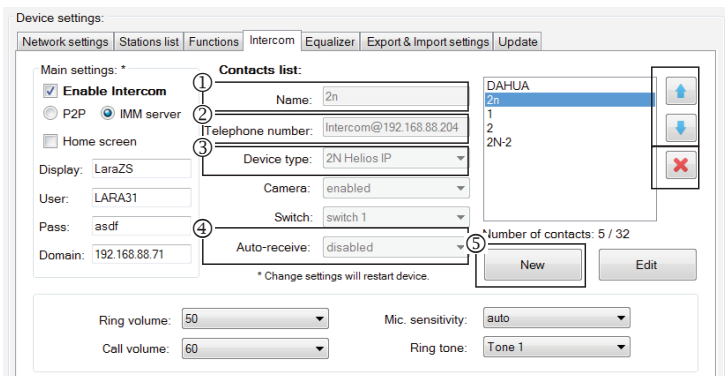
Device settings:

Network settings | Stations list | Functions | Intercom | Equalizer | Export & Import settings | Update

Main settings: *
Enable Intercom
P2P
IMM server
Home screen
Display: LaraZS
User: LARA31
Pass: asdf
Domain: 192.168.88.71

Contacts list:
①
Name: 2n
②
Telephone number: Intercom@192.168.88.204
③
Device type: 2N Helios IP
Camera: enabled
Switch: switch 1
④
Auto-receive: disabled
* Change settings will restart device.

DAHUA
2n
1
2
2N-2

Number of contacts: 5 / 32
⑤
New
Edit

Ring volume: 50
Call volume: 60
Mic. sensitivity: auto
Ring tone: Tone 1